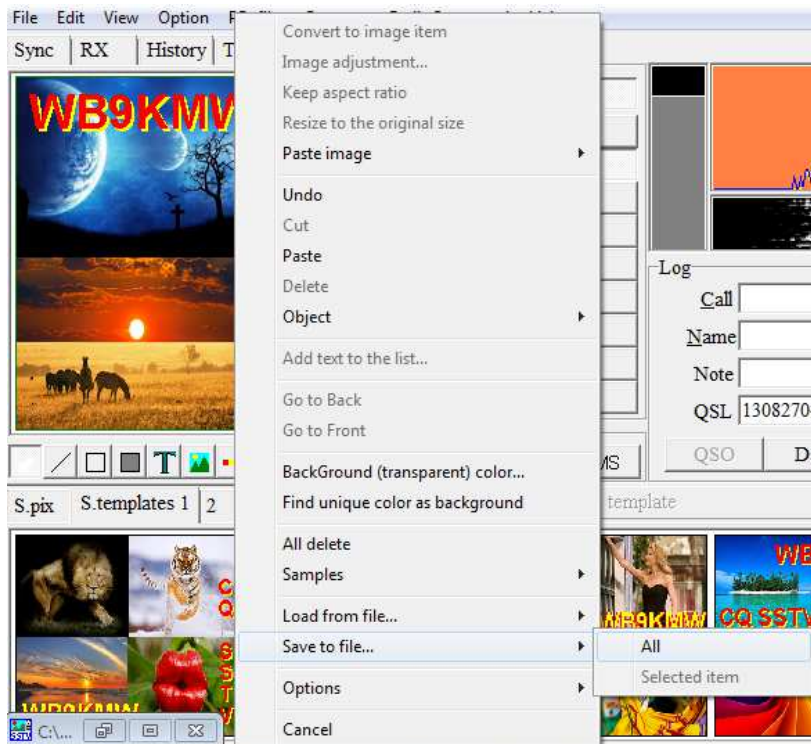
File Edit View Option

Sync RX History T

WB9KMW

Convert to image item
Image adjustment...
Keep aspect ratio
Resize to the original size
Paste image
Undo
Cut
Paste
Delete
Object
Add text to the list...
Go to Back
Go to Front
BackGround (transparent) color...
Find unique color as background
All delete
Samples
Load from file...
Save to file...
Options
Cancel

All
Selected item

Log
Call
Name
Note
QSL 13082700

QSO D

MS

template

S.pix S.templates 1 2

C
Q

S
S
T
V

WB9KMW

WB9KMW CQ SSTV

WE

C:\...